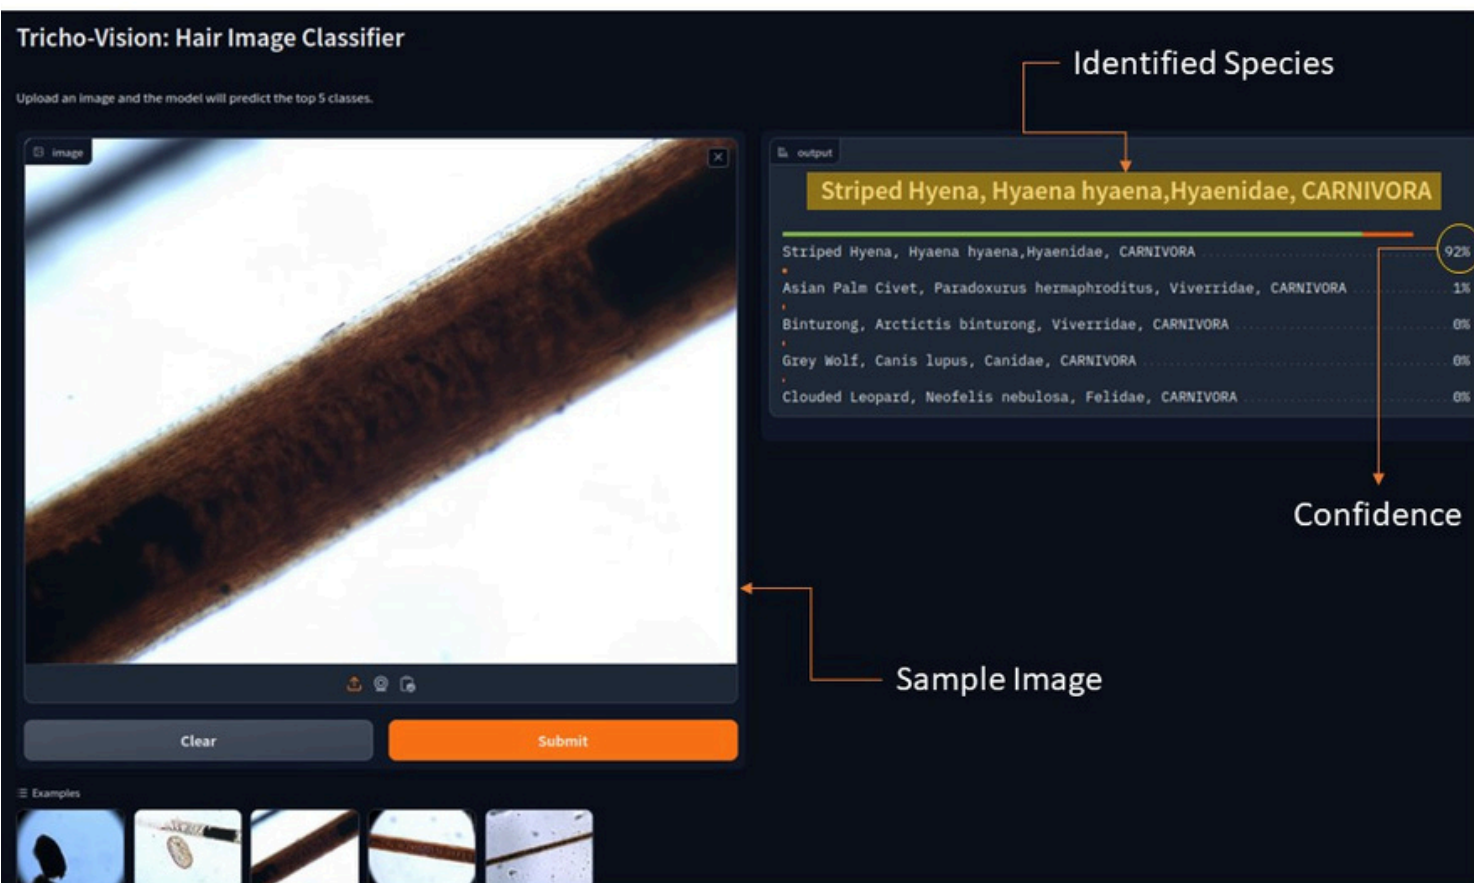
Tricho-Vision: Hair Image Classifier

Upload an image and the model will predict the top 5 classes.

image

Identified Species

output

Striped Hyena, Hyaena hyaena,Hyaenidae, CARNIVORA

| | |
|---|---|
| Striped Hyena, Hyaena hyaena,Hyaenidae, CARNIVORA | 92% |
| Asian Palm Civet, Paradoxurus hermaphroditus, Viverridae, CARNIVORA | 1% |
| Binturong, Arctictis binturong, Viverridae, CARNIVORA | 0% |
| Grey Wolf, Canis lupus, Canidae, CARNIVORA | 0% |
| Clouded Leopard, Neofelis nebulosa, Felidae, CARNIVORA | 0% |

Confidence

Sample Image

Clear

Submit

Examples